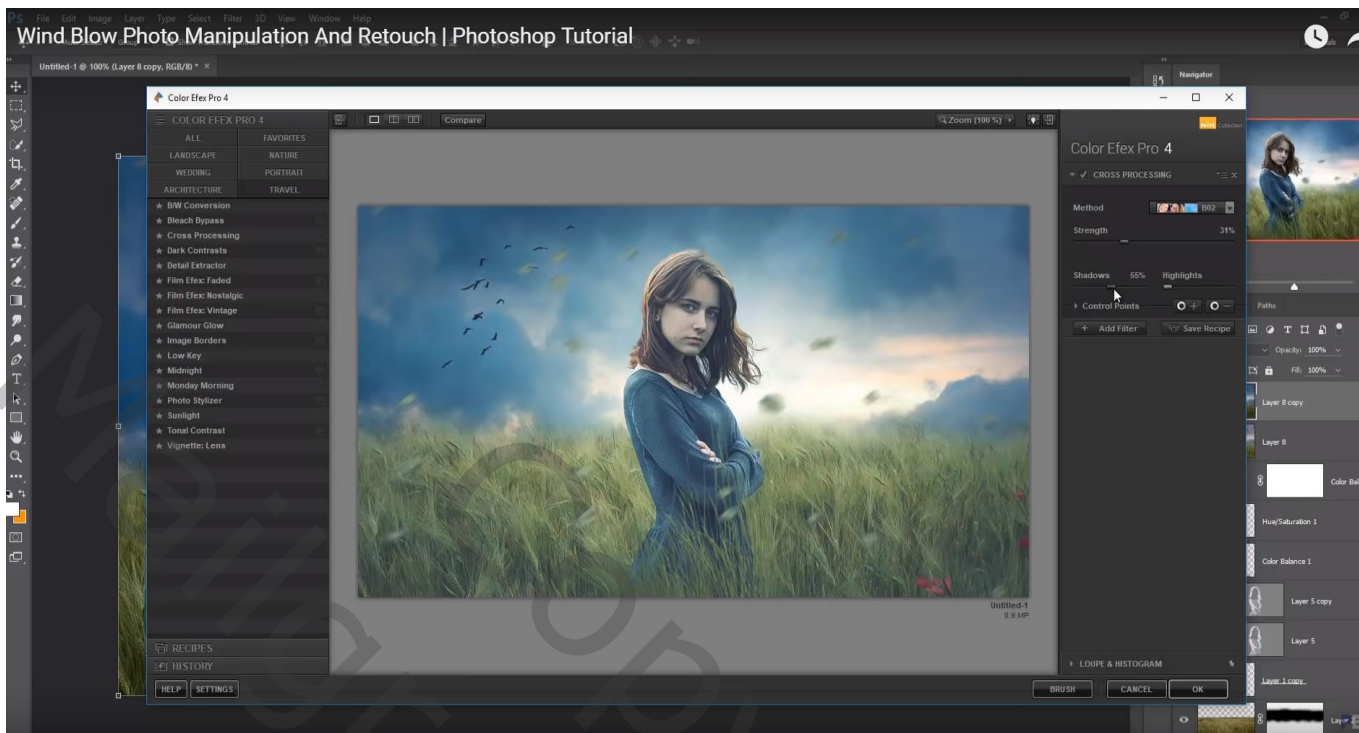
Ps File Edit Image Layer Type Select Filter 3D View Window Help

Wind Blow Photo Manipulation And Retouch | Photoshop Tutorial

Untitled-1 @ 100% (Layer 8 copy, RGB/8) * ×

Navigator

Color Efex Pro 4

COLOR EFEX PRO 4

ALL FAVORITES
LANDSCAPE NATURE
WEDDING PORTRAIT
ARCHITECTURE TRAVEL

★ B/W Conversion
★ Bleach Bypass
★ Cross Processing
★ Dark Contrasts
★ Detail Extractor
★ Film Efex: Faded
★ Film Efex: Nostalgic
★ Film Efex: Vintage
★ Glamour Glow
★ Image Borders
★ Low Key
★ Midnight
★ Monday Morning
★ Photo Stylizer
★ Sunlight
★ Tonal Contrast
★ Vignette: Lens

RECIPES
HISTORY

HELP SETTINGS

Compare

Zoom (100 %)

Untitled-1
9.9 MP

Color Efex Pro 4

✓ CROSS PROCESSING

Method B02
Strength 31%

Shadows 55% Highlights

Control Points

+ Add Filter Save Recipe

LOUPE & HISTOGRAM

BRUSH CANCEL OK

Paths

Opacity: 100%
Fill: 100%

Layer 8 copy
Layer 8
Color Bal
Hue/Saturation 1
Color Balance 1
Layer 5 copy
Layer 5
Layer 1 copy
Layer 2